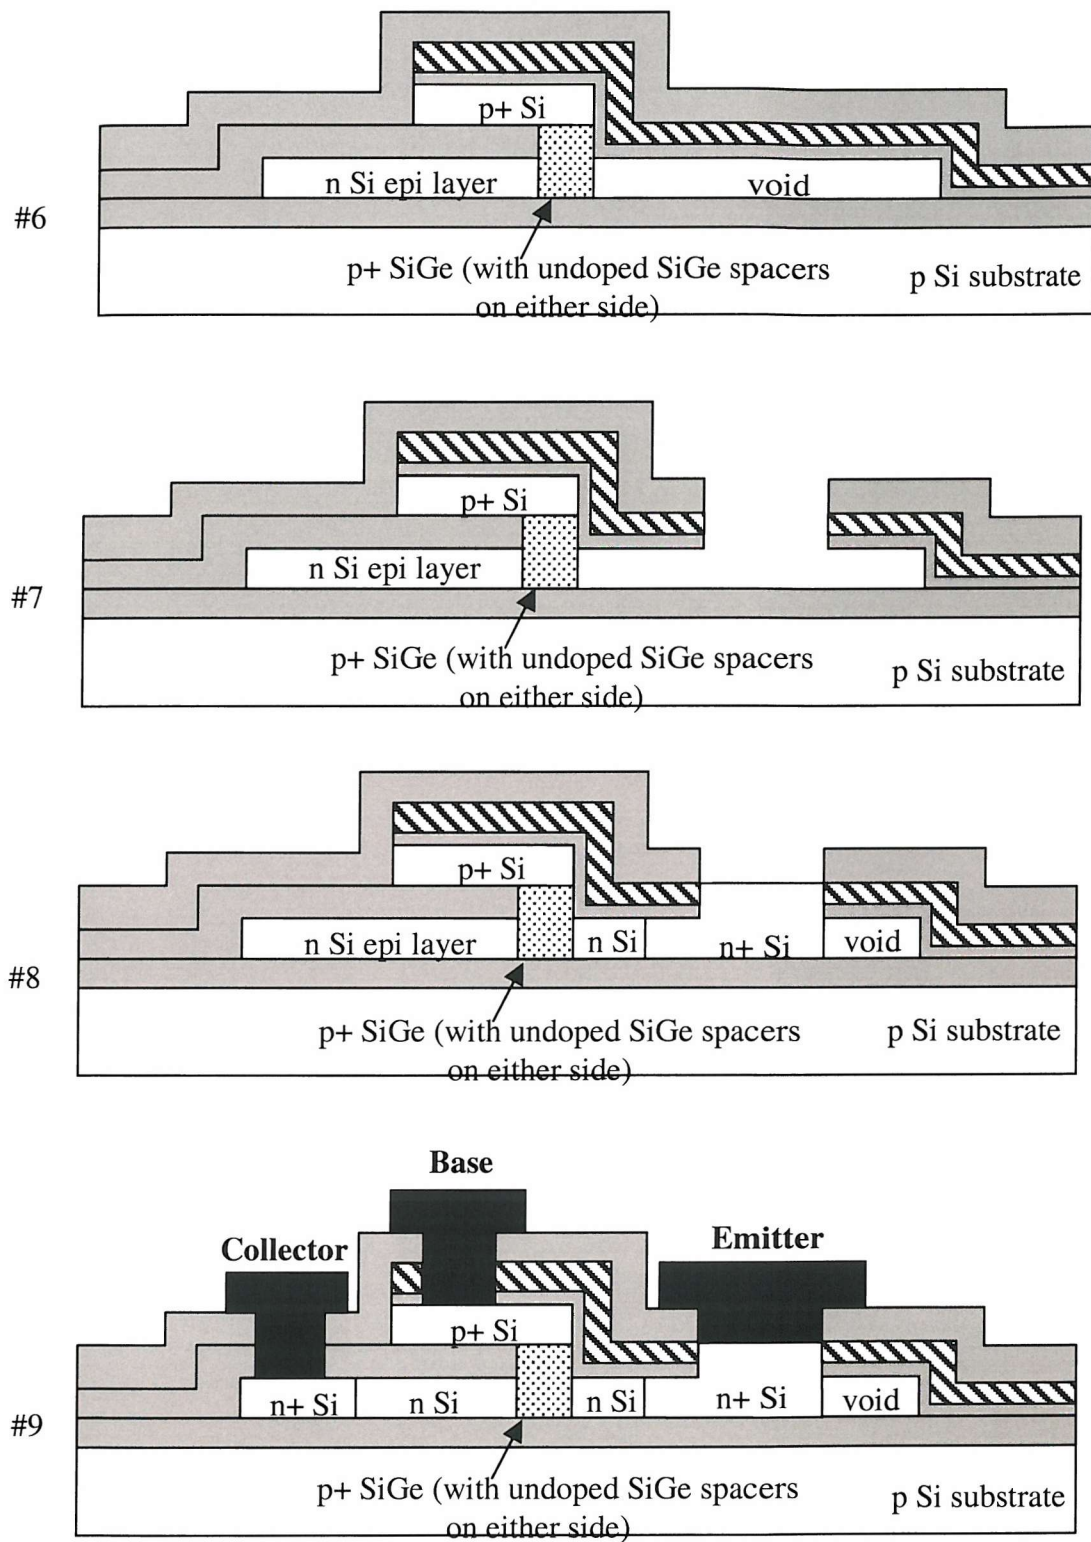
p+ Si

n Si epi layer

void

#6

p+ SiGe (with undoped SiGe spacers on either side)

p Si substrate

p+ Si

n Si epi layer

#7

p+ SiGe (with undoped SiGe spacers on either side)

p Si substrate

p+ Si

n Si epi layer

n Si

n+ Si

void

#8

p+ SiGe (with undoped SiGe spacers on either side)

p Si substrate

Base

Collector

Emitter

p+ Si

n+ Si

n Si

n Si

n+ Si

void

#9

p+ SiGe (with undoped SiGe spacers on either side)

p Si substrate